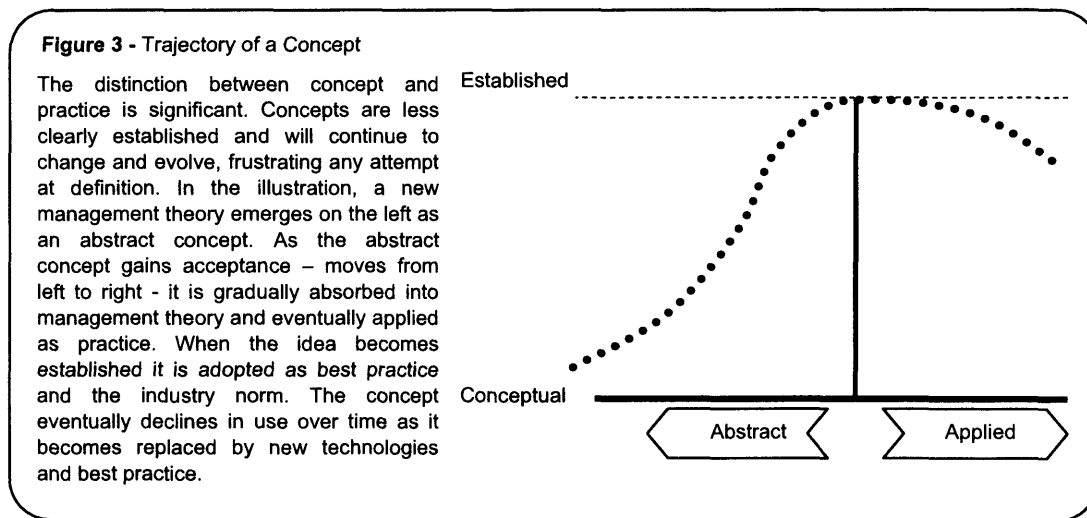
**Figure 3** - Trajectory of a Concept

The distinction between concept and practice is significant. Concepts are less clearly established and will continue to change and evolve, frustrating any attempt at definition. In the illustration, a new management theory emerges on the left as an abstract concept. As the abstract concept gains acceptance – moves from left to right - it is gradually absorbed into management theory and eventually applied as practice. When the idea becomes *established it is adopted as best practice* and the industry norm. The concept eventually declines in use over time as it becomes replaced by new technologies and best practice.

Established

Conceptual

Abstract

Applied